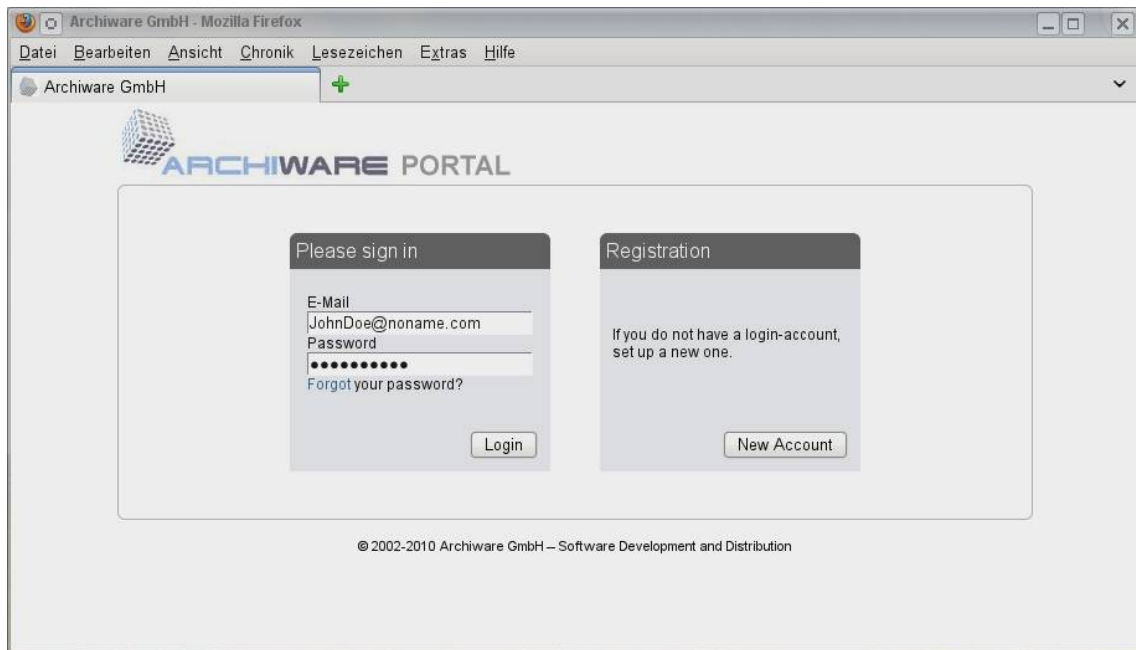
Archiware GmbH - Mozilla Firefox

Datei Bearbeiten Ansicht Chronik Lesezeichen Extras Hilfe

Archiware GmbH

ARCHIWARE PORTAL

Please sign in

E-Mail
JohnDoe@noname.com
Password
●●●●●●●●●●
Forgot your password?

Login

Registration

If you do not have a login-account, set up a new one.

New Account

© 2002-2010 Archiware GmbH – Software Development and Distribution